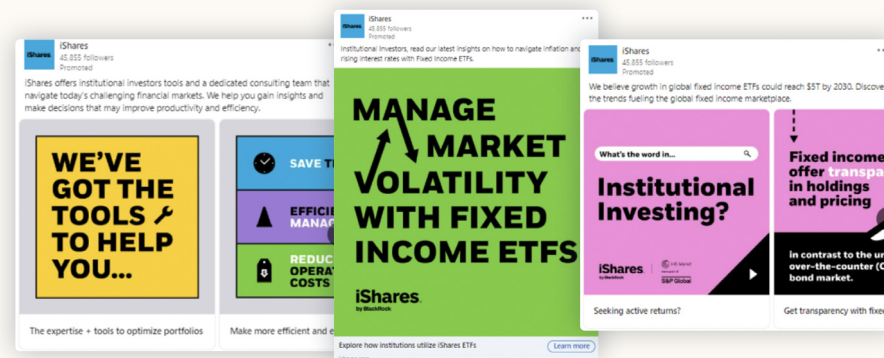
iShares
45,855 followers
Promoted

iShares offers institutional investors tools and a dedicated consulting team that navigate today's challenging financial markets. We help you gain insights and make decisions that may improve productivity and efficiency.

WE'VE GOT THE TOOLS TO HELP YOU...

The expertise + tools to optimize portfolios

SAVE T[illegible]

EFFICI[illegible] MANA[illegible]

REDUC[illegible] OPERAT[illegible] COSTS

Make more efficient and e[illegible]

iShares
45,855 followers
Promoted

Institutional Investors, read our latest insights on how to navigate inflation and rising interest rates with Fixed Income ETFs.

MANAGE MARKET VOLATILITY WITH FIXED INCOME ETFS

iShares by BlackRock

Explore how institutions utilize iShares ETFs

Learn more

iShares
45,855 followers
Promoted

We believe growth in global fixed income ETFs could reach $5T by 2030. Discove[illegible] the trends fueling the global fixed income marketplace.

What's the word in...

Institutional Investing?

iShares by BlackRock

IHS Markit

S&P Global

Seeking active returns?

Fixed income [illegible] offer transpa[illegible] in holdings and pricing

in contrast to the u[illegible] over-the-counter (C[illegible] bond market.

Get transparency with fi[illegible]